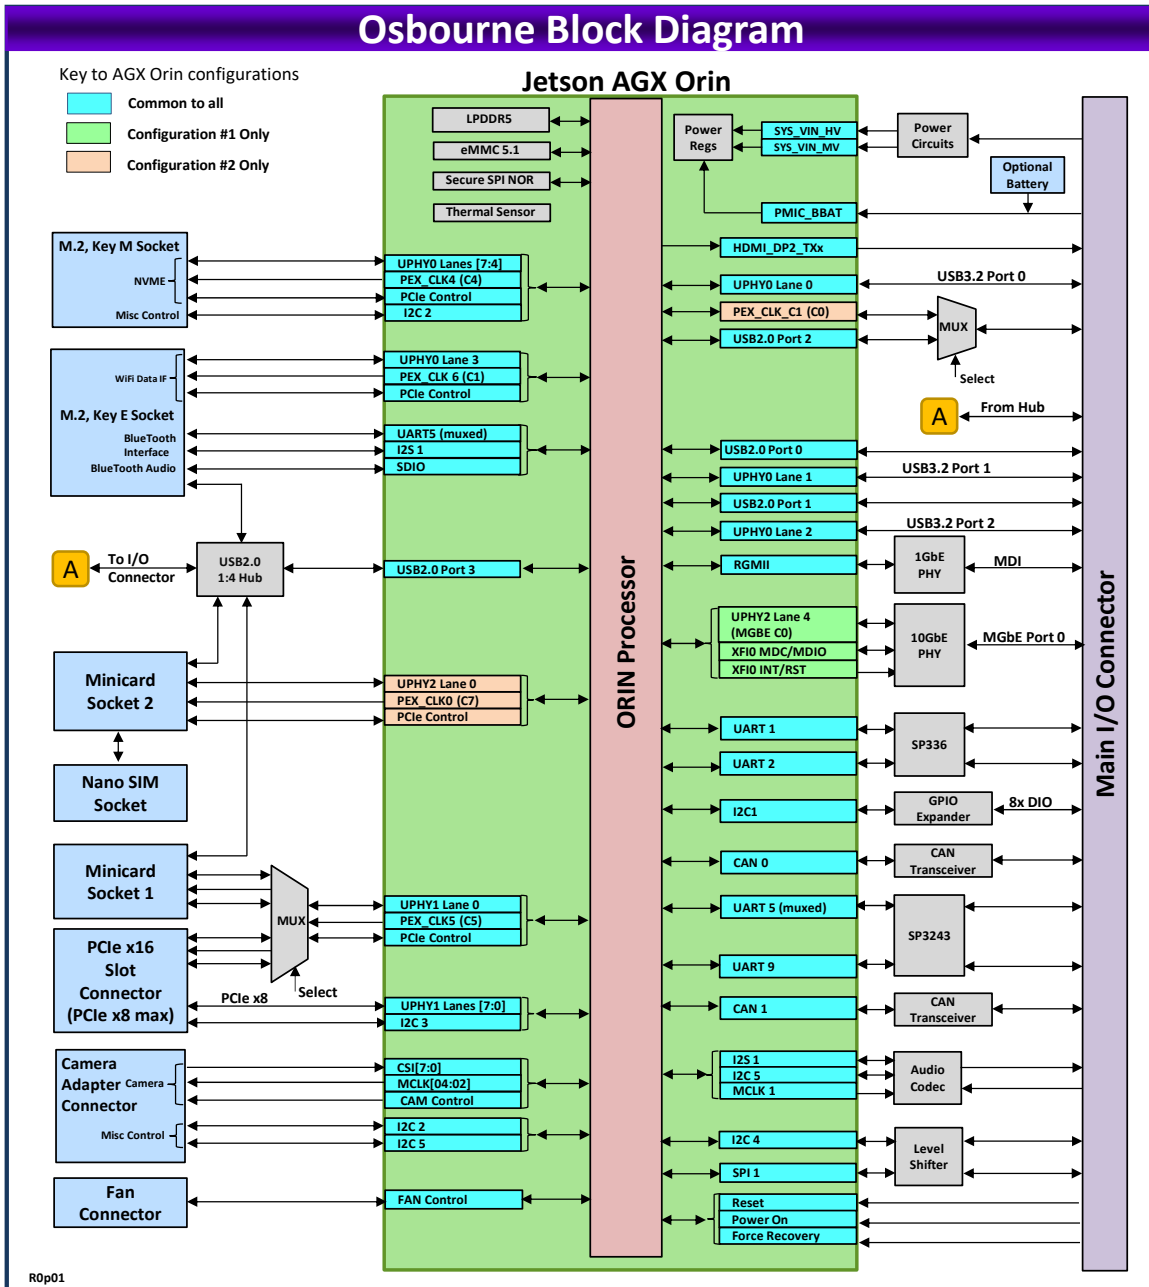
Osbourne Block Diagram

Key to AGX Orin configurations
Common to all
Configuration #1 Only
Configuration #2 Only

Jetson AGX Orin

LPDDR5
eMMC 5.1
Secure SPI NOR
Thermal Sensor

Power Regs
SYS_VIN_HV
SYS_VIN_MV
Power Circuits
Optional Battery
PMIC_BBAT

M.2, Key M Socket
NVME
Misc Control
UPHY0 Lanes [7:4]
PEX_CLK4 (C4)
PCIe Control
I2C 2

M.2, Key E Socket
WiFi Data IF
BlueTooth Interface
BlueTooth Audio
UPHY0 Lane 3
PEX_CLK 6 (C1)
PCIe Control
UART5 (muxed)
I2S 1
SDIO

A
To I/O Connector
USB2.0 1:4 Hub
USB2.0 Port 3

Minicard Socket 2
UPHY2 Lane 0
PEX_CLK0 (C7)
PCIe Control

Nano SIM Socket

Minicard Socket 1
MUX
UPHY1 Lane 0
PEX_CLK5 (C5)
PCIe Control
PCIe x16 Slot Connector (PCIe x8 max)
Select
PCIe x8
UPHY1 Lanes [7:0]
I2C 3

Camera Adapter Connector
Camera
Misc Control
CSI[7:0]
MCLK[04:02]
CAM Control
I2C 2
I2C 5

Fan Connector
FAN Control

ORIN Processor

HDMI_DP2_TXx
UPHY0 Lane 0
USB3.2 Port 0
PEX_CLK_C1 (C0)
MUX
USB2.0 Port 2
Select
A
From Hub
USB2.0 Port 0
UPHY0 Lane 1
USB3.2 Port 1
USB2.0 Port 1
UPHY0 Lane 2
USB3.2 Port 2
RGMII
1GbE PHY
MDI
UPHY2 Lane 4 (MGBE C0)
XFI0 MDC/MDIO
XFI0 INT/RST
10GbE PHY
MGbE Port 0
UART 1
UART 2
SP336
I2C1
GPIO Expander
8x DIO
CAN 0
CAN Transceiver
UART 5 (muxed)
SP3243
UART 9
CAN 1
CAN Transceiver
I2S 1
I2C 5
MCLK 1
Audio Codec
I2C 4
SPI 1
Level Shifter
Reset
Power On
Force Recovery

Main I/O Connector

R0p01